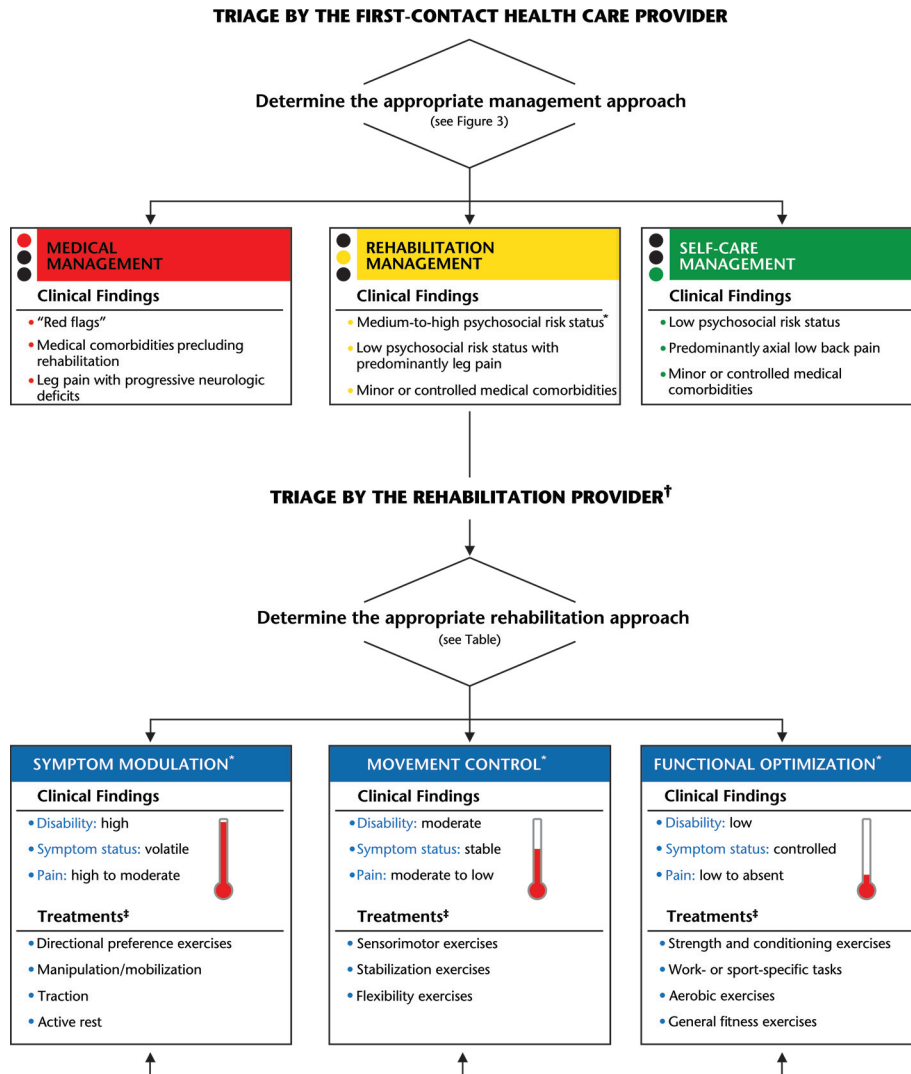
TRIAGE BY THE FIRST-CONTACT HEALTH CARE PROVIDER

Determine the appropriate management approach
(see Figure 3)

MEDICAL MANAGEMENT

Clinical Findings

• "Red flags"
• Medical comorbidities precluding rehabilitation
• Leg pain with progressive neurologic deficits

REHABILITATION MANAGEMENT

Clinical Findings

• Medium-to-high psychosocial risk status*
• Low psychosocial risk status with predominantly leg pain
• Minor or controlled medical comorbidities

SELF-CARE MANAGEMENT

Clinical Findings

• Low psychosocial risk status
• Predominantly axial low back pain
• Minor or controlled medical comorbidities

TRIAGE BY THE REHABILITATION PROVIDER†

Determine the appropriate rehabilitation approach
(see Table)

SYMPTOM MODULATION*

Clinical Findings

• Disability: high
• Symptom status: volatile
• Pain: high to moderate

Treatments‡

• Directional preference exercises
• Manipulation/mobilization
• Traction
• Active rest

MOVEMENT CONTROL*

Clinical Findings

• Disability: moderate
• Symptom status: stable
• Pain: moderate to low

Treatments‡

• Sensorimotor exercises
• Stabilization exercises
• Flexibility exercises

FUNCTIONAL OPTIMIZATION*

Clinical Findings

• Disability: low
• Symptom status: controlled
• Pain: low to absent

Treatments‡

• Strength and conditioning exercises
• Work- or sport-specific tasks
• Aerobic exercises
• General fitness exercises